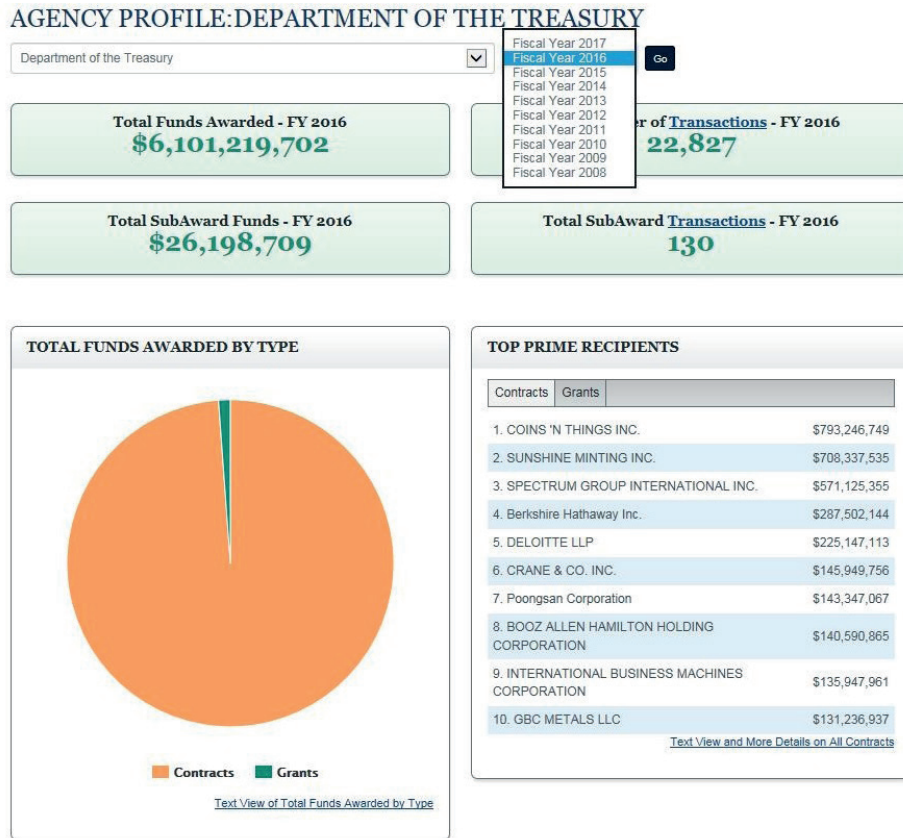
AGENCY PROFILE:DEPARTMENT OF THE TREASURY

Department of the Treasury

Fiscal Year 2017
Fiscal Year 2016
Fiscal Year 2015
Fiscal Year 2014
Fiscal Year 2013
Fiscal Year 2012
Fiscal Year 2011
Fiscal Year 2010
Fiscal Year 2009
Fiscal Year 2008

Go

Total Funds Awarded - FY 2016
$6,101,219,702

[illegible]er of Transactions - FY 2016
22,827

Total SubAward Funds - FY 2016
$26,198,709

Total SubAward Transactions - FY 2016
130

TOTAL FUNDS AWARDED BY TYPE

Contracts Grants

Text View of Total Funds Awarded by Type

TOP PRIME RECIPIENTS

Contracts Grants

| | |
|---|---|
| 1. COINS 'N THINGS INC. | $793,246,749 |
| 2. SUNSHINE MINTING INC. | $708,337,535 |
| 3. SPECTRUM GROUP INTERNATIONAL INC. | $571,125,355 |
| 4. Berkshire Hathaway Inc. | $287,502,144 |
| 5. DELOITTE LLP | $225,147,113 |
| 6. CRANE & CO. INC. | $145,949,756 |
| 7. Poongsan Corporation | $143,347,067 |
| 8. BOOZ ALLEN HAMILTON HOLDING CORPORATION | $140,590,865 |
| 9. INTERNATIONAL BUSINESS MACHINES CORPORATION | $135,947,961 |
| 10. GBC METALS LLC | $131,236,937 |

Text View and More Details on All Contracts